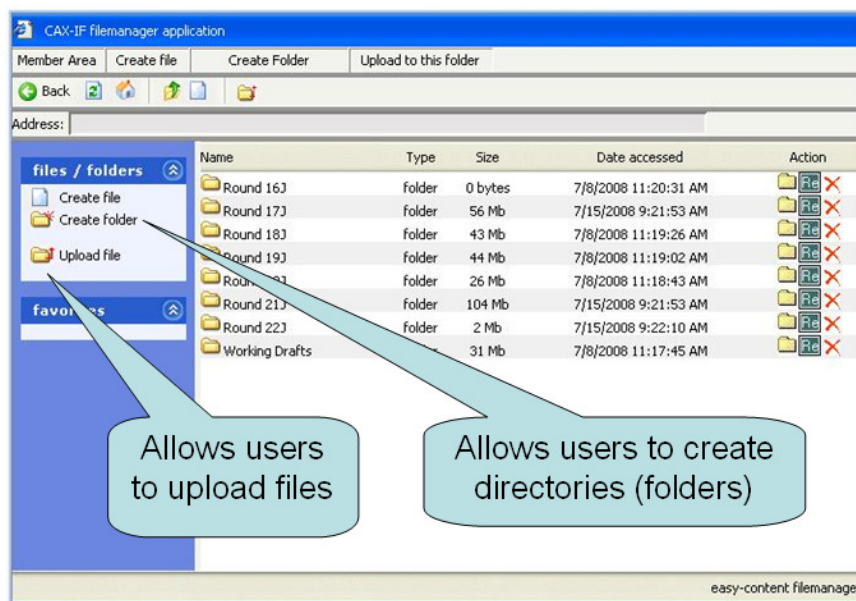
CAX-IF filemanager application

Member Area | Create file | Create Folder | Upload to this folder

Back

Address:

files / folders
Create file
Create folder
Upload file

fav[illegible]es

| Name | Type | Size | Date accessed | Action |
|---|---|---|---|---|
| Round 16J | folder | 0 bytes | 7/8/2008 11:20:31 AM | Re |
| Round 17J | folder | 56 Mb | 7/15/2008 9:21:53 AM | Re |
| Round 18J | folder | 43 Mb | 7/8/2008 11:19:26 AM | Re |
| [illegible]ound 19J | folder | 44 Mb | 7/8/2008 11:19:02 AM | Re |
| Rou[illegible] | folder | 26 Mb | 7/8/2008 11:18:43 AM | Re |
| Round 21J | folder | 104 Mb | 7/15/2008 9:21:53 AM | Re |
| Round 22J | folder | 2 Mb | 7/15/2008 9:22:10 AM | Re |
| Working Drafts | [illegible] | 31 Mb | 7/8/2008 11:17:45 AM | Re |

Allows users to upload files

Allows users to create directories (folders)

easy-content filemanage